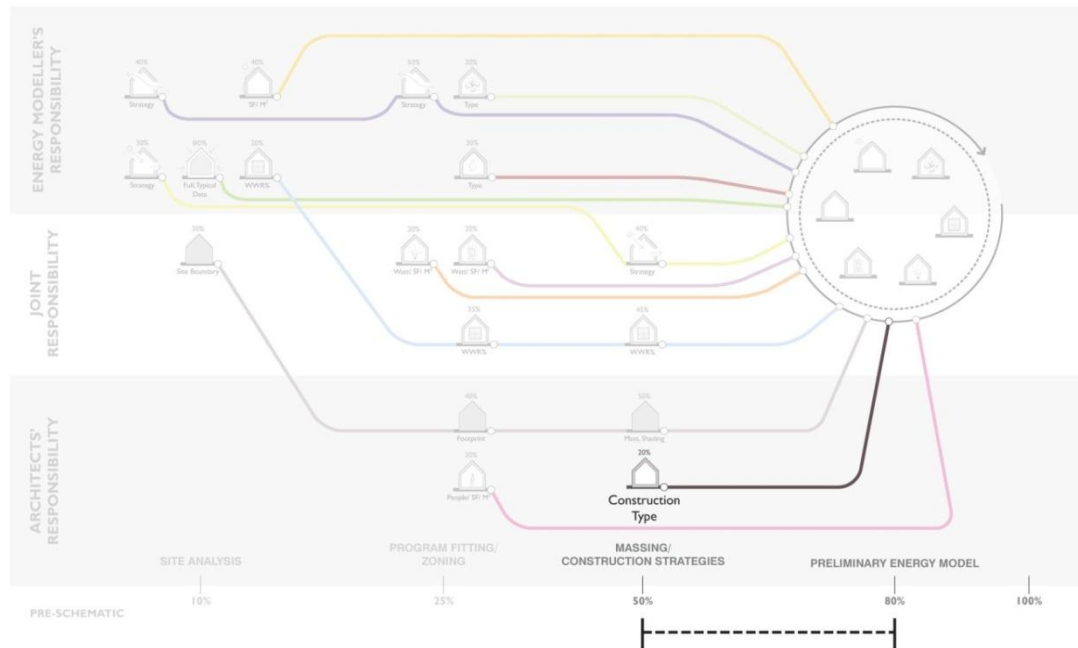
ENERGY MODELLER'S RESPONSIBILITY

40%
Strategy

40%
SF/ M²

50%
Strategy

20%
Type

20%
Strategy

80%
Full, Typical Data

20%
WWRS

20%
Type

JOINT RESPONSIBILITY

20%
Site Boundary

20%
Watt/ SF/ M²

20%
Watt/ SF/ M²

40%
Strategy

35%
WWRS

45%
WWRS

ARCHITECTS' RESPONSIBILITY

40%
Footprint

50%
Mass, Shading

20%
People/ SF/ M²

20%
Construction Type

SITE ANALYSIS

PROGRAM FITTING/ ZONING

MASSING/ CONSTRUCTION STRATEGIES

PRELIMINARY ENERGY MODEL

PRE-SCHEMATIC

10%

25%

50%

80%

100%